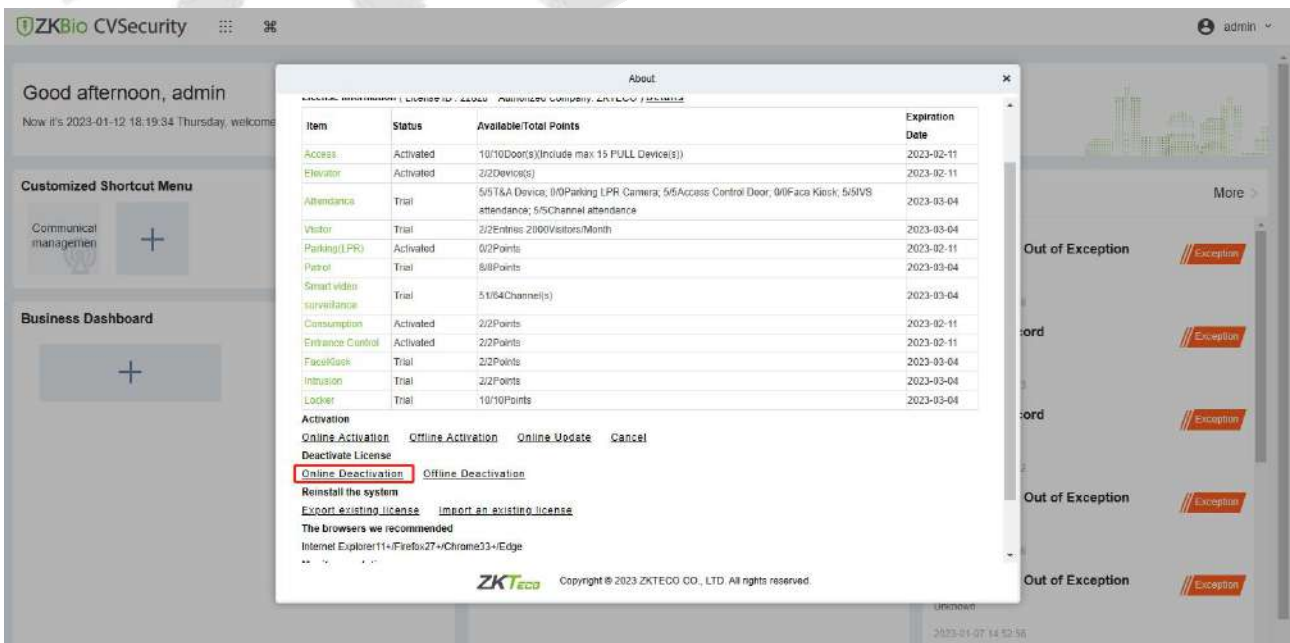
ZKBio CVSecurity

admin

Good afternoon, admin
Now it's 2023-01-12 18:19:34 Thursday, welcome

Customized Shortcut Menu
Communicat managemen
+

Business Dashboard
+

About
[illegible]

| Item | Status | Available/Total Points | Expiration Date |
|---|---|---|---|
| Access | Activated | 10/10Door(s)(Include max 15 PULL Device(s)) | 2023-02-11 |
| Elevator | Activated | 2/2Device(s) | 2023-02-11 |
| Attendance | Trial | 5/5T&A Device; 0/0Parking LPR Camera; 5/5Access Control Door; 0/0Face Kiosk; 5/5IVS attendance; 5/5Channel attendance | 2023-03-04 |
| Visitor | Trial | 2/2Entries 2000Visitors/Month | 2023-03-04 |
| Parking(LPR) | Activated | 0/2Points | 2023-02-11 |
| Patrol | Trial | 8/8Points | 2023-03-04 |
| Smart video surveillance | Trial | 51/64Channel(s) | 2023-03-04 |
| Consumption | Activated | 2/2Points | 2023-02-11 |
| Entrance Control | Activated | 2/2Points | 2023-02-11 |
| FaceKiosk | Trial | 2/2Points | 2023-03-04 |
| Intrusion | Trial | 2/2Points | 2023-03-04 |
| Locker | Trial | 10/10Points | 2023-03-04 |

Activation
Online Activation Offline Activation Online Update Cancel
Deactivate License
Online Deactivation Offline Deactivation
Reinstall the system
Export existing license Import an existing license
The browsers we recommended
Internet Explorer11+/Firefox27+/Chrome33+/Edge

ZKTeco Copyright © 2023 ZKTECO CO., LTD. All rights reserved.

More
Out of Exception Exception
ord Exception
ord Exception
Out of Exception Exception
Out of Exception Exception
Unknown
2023-01-07 14:52:56